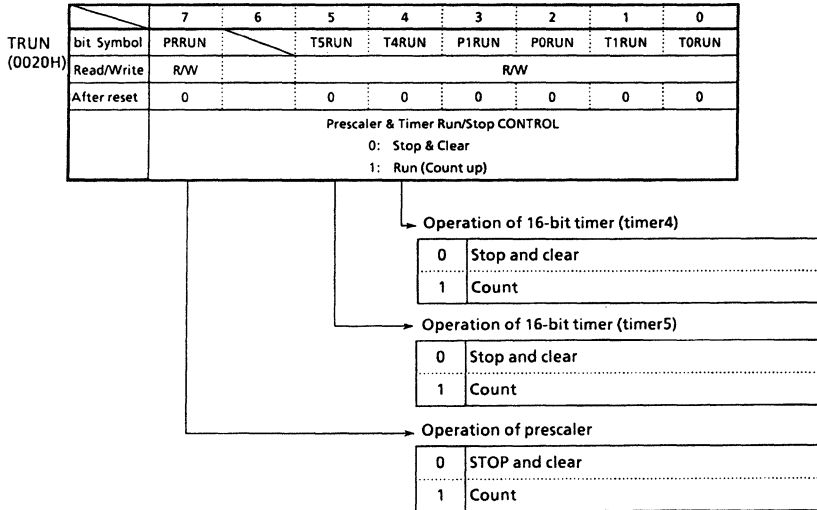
TRUN (0020H)

| | 7 | 6 | 5 | 4 | 3 | 2 | 1 | 0 |
|---|---|---|---|---|---|---|---|---|
| bit Symbol | PRRUN | | T5RUN | T4RUN | P1RUN | P0RUN | T1RUN | T0RUN |
| Read/Write | R/W | | R/W | | | | | |
| After reset | 0 | | 0 | 0 | 0 | 0 | 0 | 0 |
| | Prescaler & Timer Run/Stop CONTROL 0: Stop & Clear 1: Run (Count up) | | | | | | | |

Operation of 16-bit timer (timer4)

| 0 | Stop and clear |
|---|---|
| 1 | Count |

Operation of 16-bit timer (timer5)

| 0 | Stop and clear |
|---|---|
| 1 | Count |

Operation of prescaler

| 0 | STOP and clear |
|---|---|
| 1 | Count |